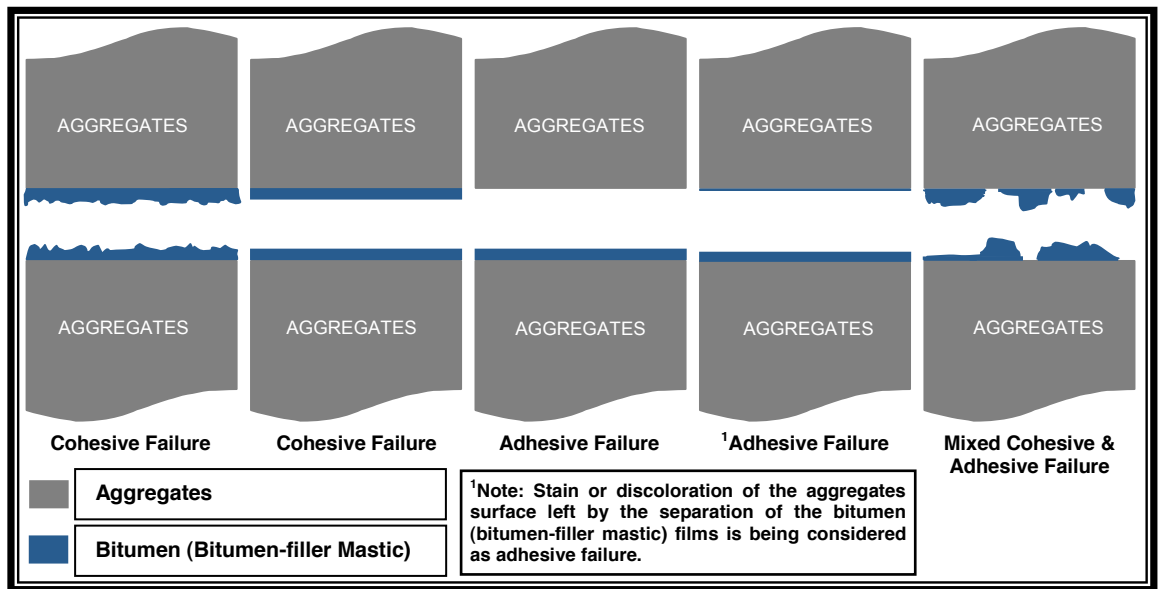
AGGREGATES

AGGREGATES

AGGREGATES

AGGREGATES

AGGREGATES

AGGREGATES

AGGREGATES

AGGREGATES

AGGREGATES

AGGREGATES

Cohesive Failure

Cohesive Failure

Adhesive Failure

$^1$Adhesive Failure

Mixed Cohesive & Adhesive Failure

Aggregates

Bitumen (Bitumen-filler Mastic)

$^1$Note: Stain or discoloration of the aggregates surface left by the separation of the bitumen (bitumen-filler mastic) films is being considered as adhesive failure.